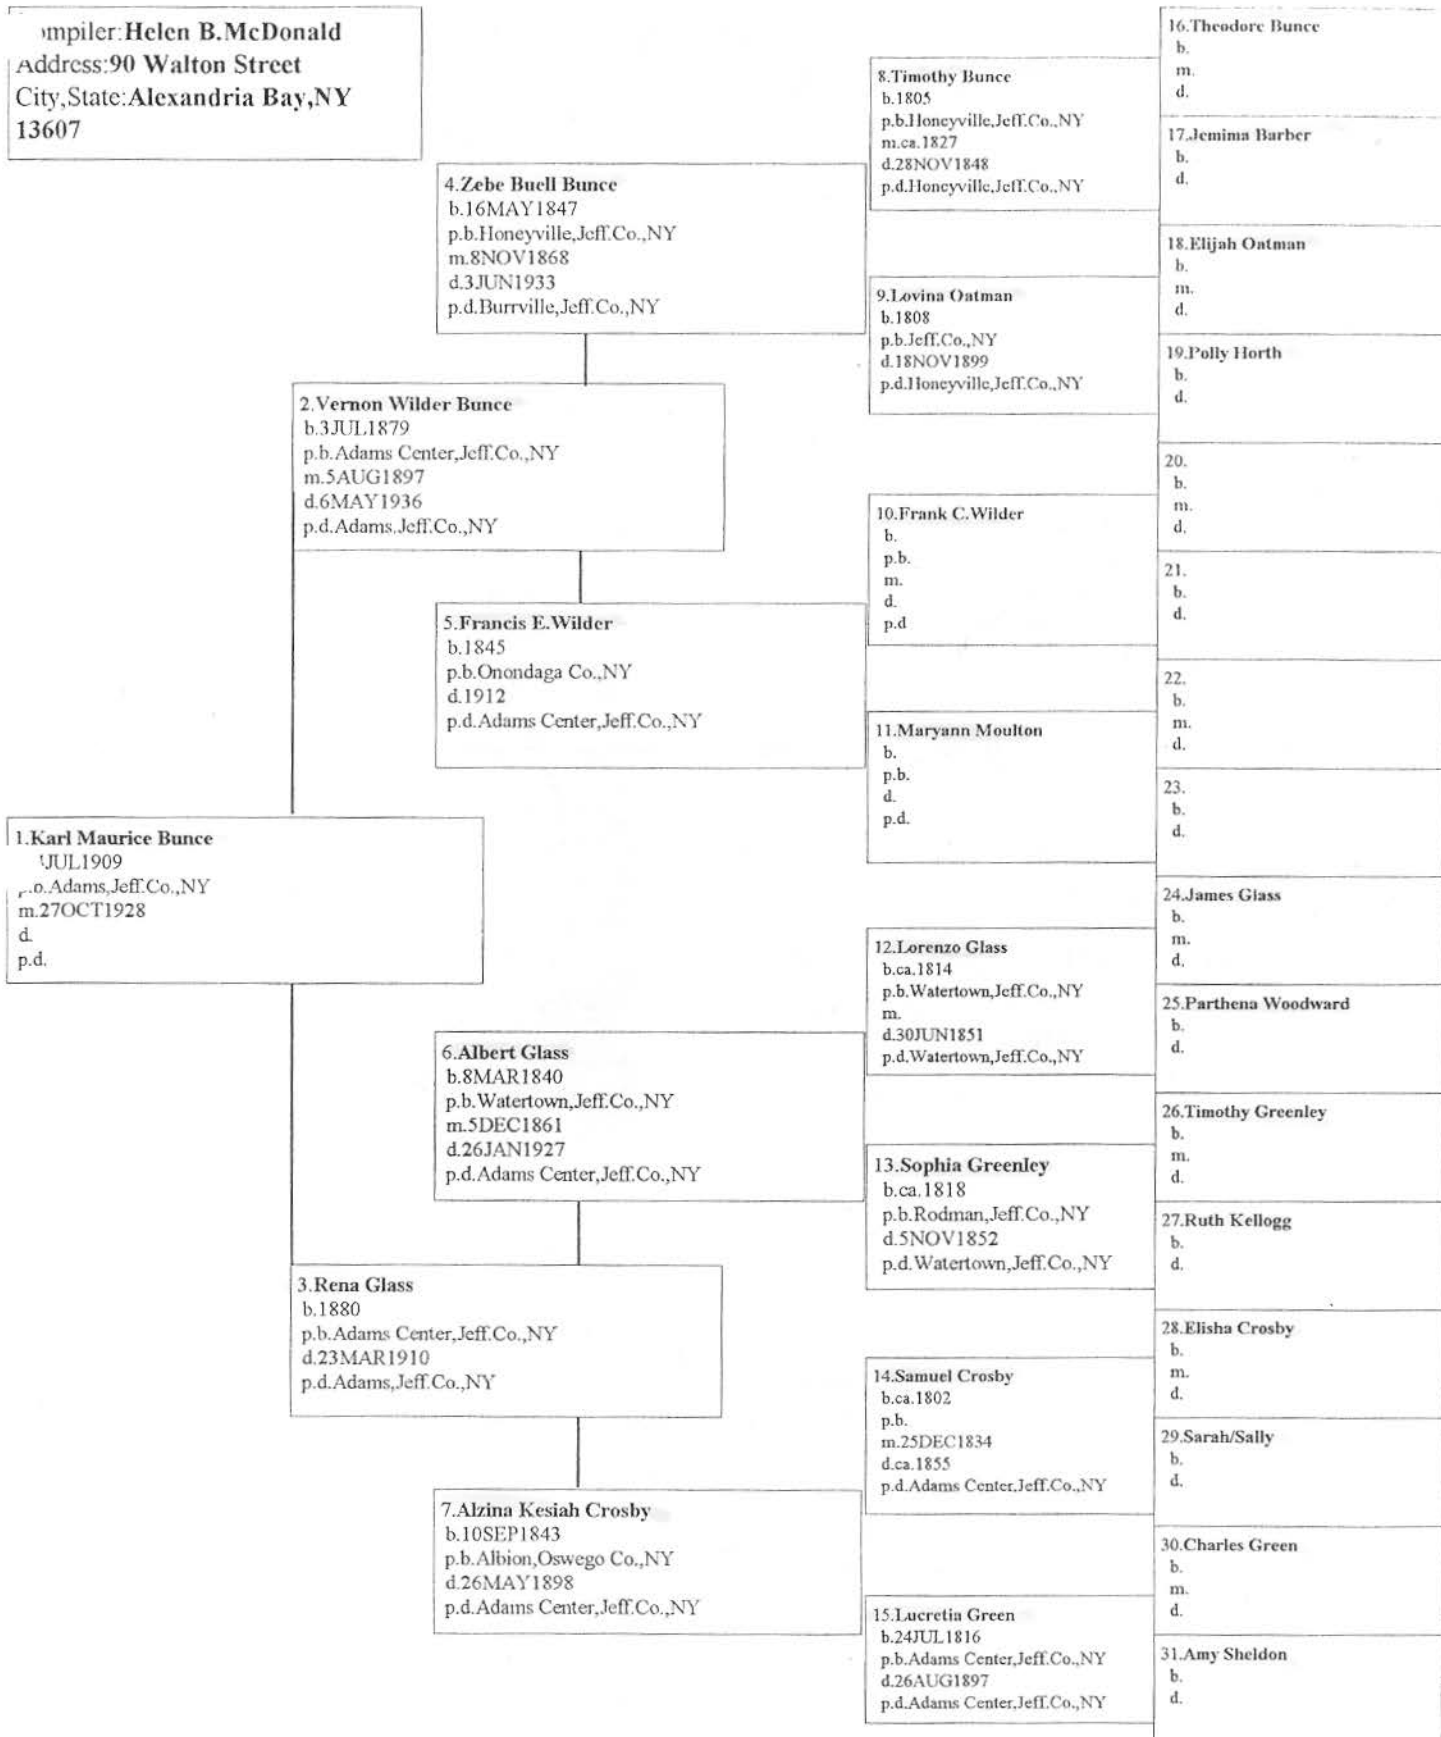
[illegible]mpiler:Helen B.McDonald
Address:90 Walton Street
City,State:Alexandria Bay,NY
13607

1.Karl Maurice Bunce
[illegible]JUL1909
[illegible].Adams,Jeff.Co.,NY
m.27OCT1928
d.
p.d.

2.Vernon Wilder Bunce
b.3JUL1879
p.b.Adams Center,Jeff.Co.,NY
m.5AUG1897
d.6MAY1936
p.d.Adams,Jeff.Co.,NY

3.Rena Glass
b.1880
p.b.Adams Center,Jeff.Co.,NY
d.23MAR1910
p.d.Adams,Jeff.Co.,NY

4.Zebe Buell Bunce
b.16MAY1847
p.b.Honeyville,Jeff.Co.,NY
m.8NOV1868
d.3JUN1933
p.d.Burrville,Jeff.Co.,NY

5.Francis E.Wilder
b.1845
p.b.Onondaga Co.,NY
d.1912
p.d.Adams Center,Jeff.Co.,NY

6.Albert Glass
b.8MAR1840
p.b.Watertown,Jeff.Co.,NY
m.5DEC1861
d.26JAN1927
p.d.Adams Center,Jeff.Co.,NY

7.Alzina Kesiah Crosby
b.10SEP1843
p.b.Albion,Oswego Co.,NY
d.26MAY1898
p.d.Adams Center,Jeff.Co.,NY

8.Timothy Bunce
b.1805
p.b.Honeyville,Jeff.Co.,NY
m.ca.1827
d.28NOV1848
p.d.Honeyville,Jeff.Co.,NY

9.Lovina Oatman
b.1808
p.b.Jeff.Co.,NY
d.18NOV1899
p.d.Honeyville,Jeff.Co.,NY

10.Frank C.Wilder
b.
p.b.
m.
d.
p.d

11.Maryann Moulton
b.
p.b.
d.
p.d.

12.Lorenzo Glass
b.ca.1814
p.b.Watertown,Jeff.Co.,NY
m.
d.30JUN1851
p.d.Watertown,Jeff.Co.,NY

13.Sophia Greenley
b.ca.1818
p.b.Rodman,Jeff.Co.,NY
d.5NOV1852
p.d.Watertown,Jeff.Co.,NY

14.Samuel Crosby
b.ca.1802
p.b.
m.25DEC1834
d.ca.1855
p.d.Adams Center,Jeff.Co.,NY

15.Lucretia Green
b.24JUL1816
p.b.Adams Center,Jeff.Co.,NY
d.26AUG1897
p.d.Adams Center,Jeff.Co.,NY

16.Theodore Bunce
b.
m.
d.

17.Jemima Barber
b.
d.

18.Elijah Oatman
b.
m.
d.

19.Polly Horth
b.
d.

20.
b.
m.
d.

21.
b.
d.

22.
b.
m.
d.

23.
b.
d.

24.James Glass
b.
m.
d.

25.Parthena Woodward
b.
d.

26.Timothy Greenley
b.
m.
d.

27.Ruth Kellogg
b.
d.

28.Elisha Crosby
b.
m.
d.

29.Sarah/Sally
b.
d.

30.Charles Green
b.
m.
d.

31.Amy Sheldon
b.
d.